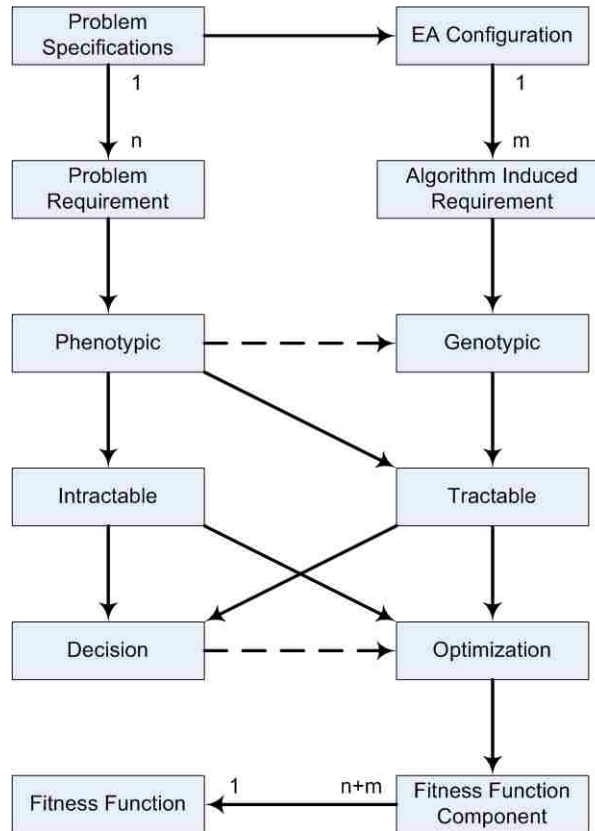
Problem Specifications

EA Configuration

1

1

n

m

Problem Requirement

Algorithm Induced Requirement

Phenotypic

Genotypic

Intractable

Tractable

Decision

Optimization

Fitness Function

1

n+m

Fitness Function Component